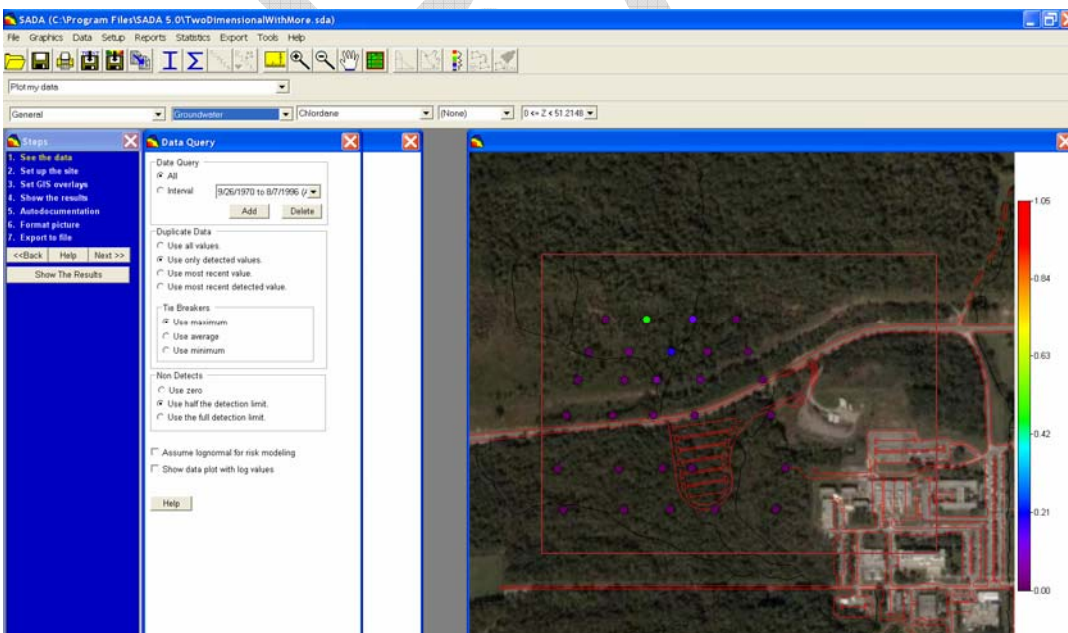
SADA (C:\Program Files\SADA 5.0\TwoDimensionalWithMore.sda)

File Graphics Data Setup Reports Statistics Export Tools Help

Plot my data

General | Groundwater | Chlordane | (None) | 0 <= Z < 51.2148

Steps

1. See the data
2. Set up the site
3. Set GIS overlays
4. Show the results
5. Autodocumentation
6. Format picture
7. Export to file

<<Back Help Next >>

Show The Results

Data Query

Date Query
All
Interval 9/26/1970 to 8/7/1996 (
Add Delete

Duplicate Data
Use all values.
Use only detected values.
Use most recent value.
Use most recent detected value.

Tie Breakers
Use maximum
Use average
Use minimum

Non Detects
Use zero
Use half the detection limit.
Use the full detection limit.

Assume lognormal for risk modeling
Show data plot with log values

Help

1.05
0.84
0.63
0.42
0.21
0.00